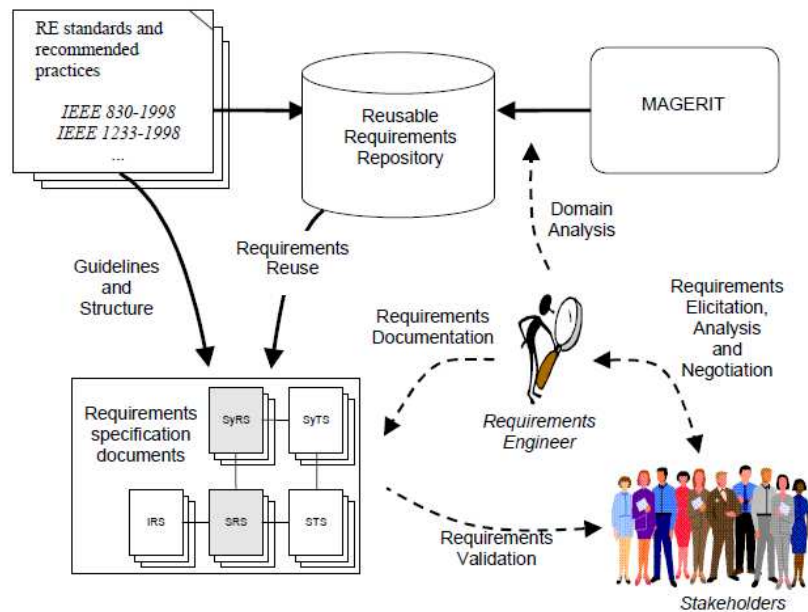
RE standards and recommended practices

IEEE 830-1998
IEEE 1233-1998
...

Reusable Requirements Repository

MAGERIT

Domain Analysis

Requirements Reuse

Guidelines and Structure

Requirements Documentation

Requirements Elicitation, Analysis and Negotiation

Requirements specification documents

SyRS

SyTS

IRS

SRS

STS

Requirements Engineer

Requirements Validation

Stakeholders